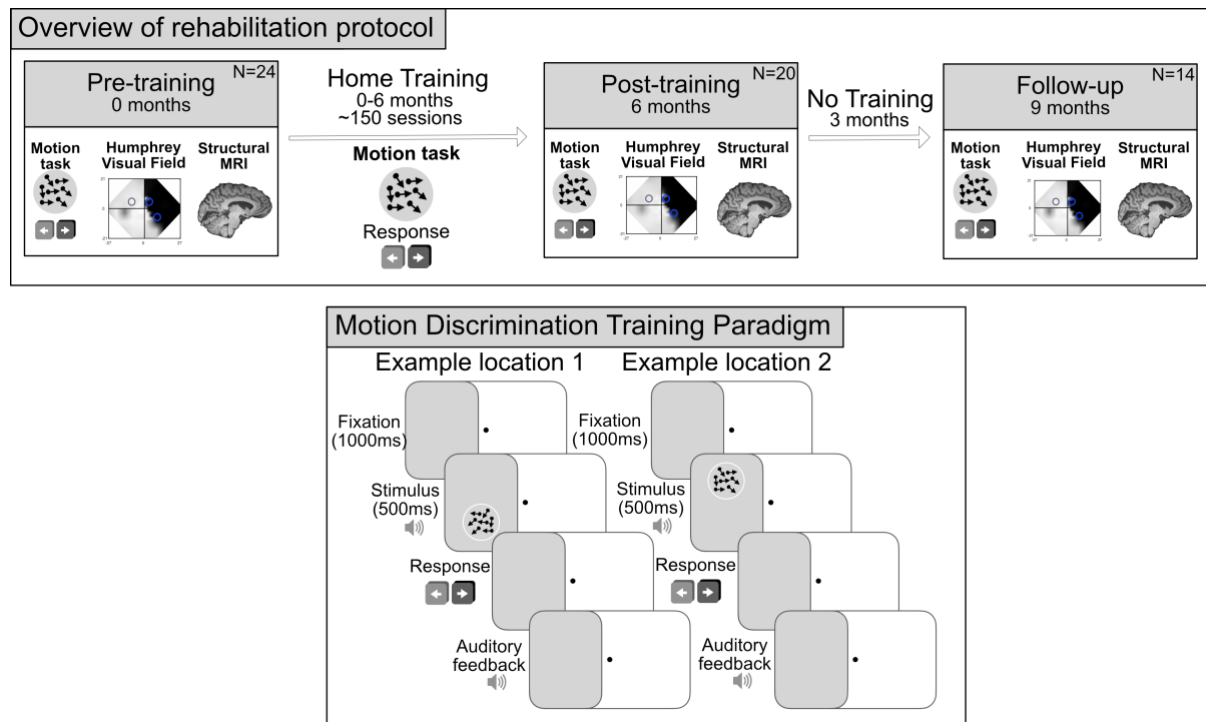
Overview of rehabilitation protocol

Pre-training
0 months
N=24

Motion task

Humphrey Visual Field

Structural MRI

Home Training
0-6 months
~150 sessions

Motion task

Response

Post-training
6 months
N=20

Motion task

Humphrey Visual Field

Structural MRI

No Training
3 months

Follow-up
9 months
N=14

Motion task

Humphrey Visual Field

Structural MRI

Motion Discrimination Training Paradigm

Example location 1

Fixation (1000ms)

Stimulus (500ms)

Response

Auditory feedback

Example location 2

Fixation (1000ms)

Stimulus (500ms)

Response

Auditory feedback